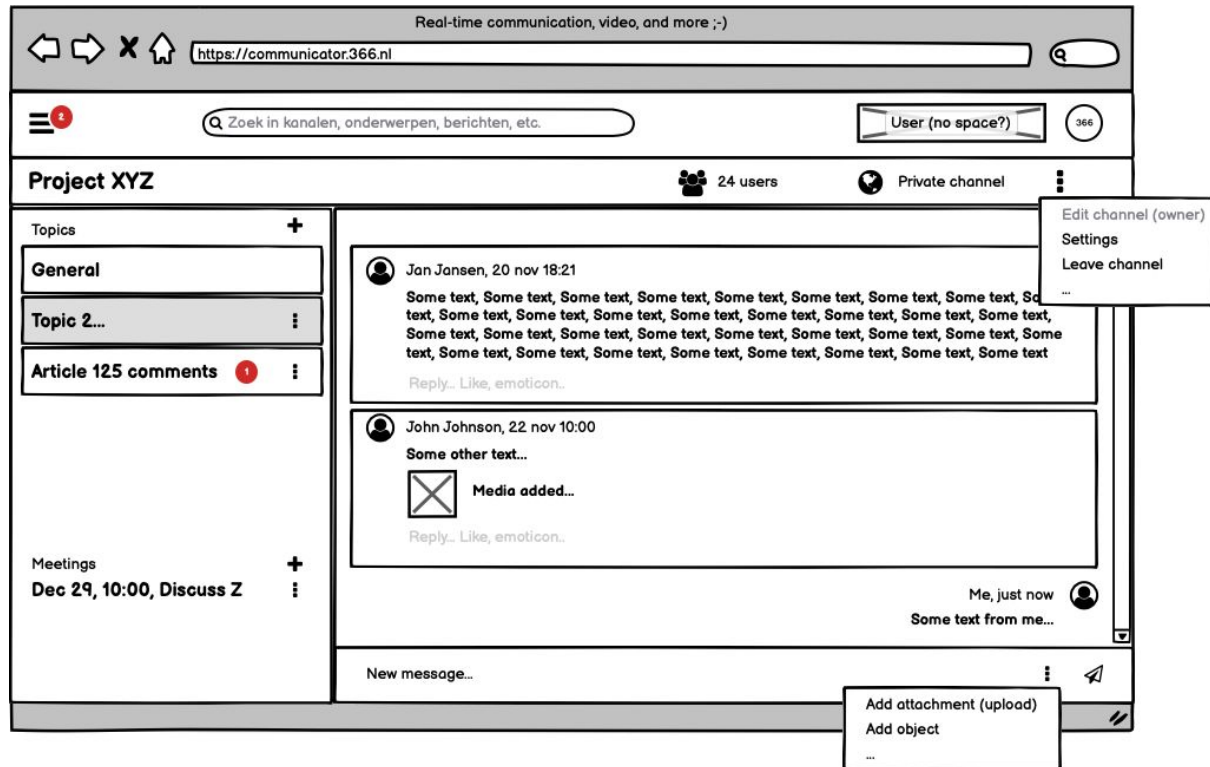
Real-time communication, video, and more ;-)

https://communicator.366.nl

2

Zoek in kanalen, onderwerpen, berichten, etc.

User (no space?)

366

Project XYZ

24 users

Private channel

Edit channel (owner)
Settings
Leave channel
...

Topics +

General

Topic 2...

Article 125 comments 1

Jan Jansen, 20 nov 18:21

Some text, Some text, Some text, Some text, Some text, Some text, Some text, Some text, Some text, Some text, Some text, Some text, Some text, Some text, Some text, Some text, Some text, Some text, Some text, Some text, Some text, Some text, Some text, Some text, Some text, Some text, Some text, Some text, Some text, Some text, Some text, Some text, Some text, Some text

Reply... Like, emoticon..

John Johnson, 22 nov 10:00

Some other text...

Media added...

Reply... Like, emoticon..

Me, just now

Some text from me...

Meetings +

Dec 29, 10:00, Discuss Z

New message...

Add attachment (upload)
Add object
...